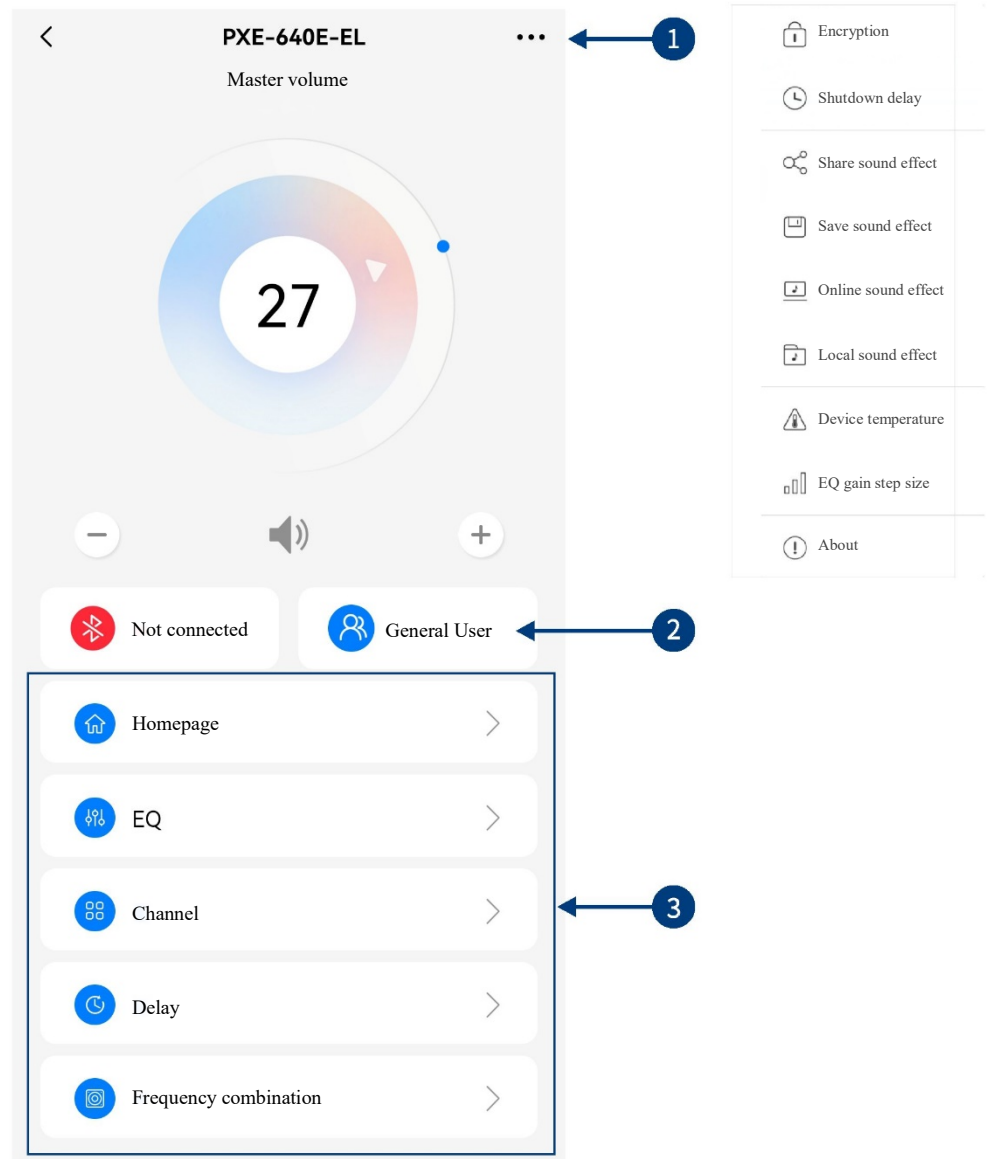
PXE-640E-EL

1

Master volume

27

Not connected

General User

2

Homepage

EQ

Channel

3

Delay

Frequency combination

Encryption

Shutdown delay

Share sound effect

Save sound effect

Online sound effect

Local sound effect

Device temperature

EQ gain step size

About